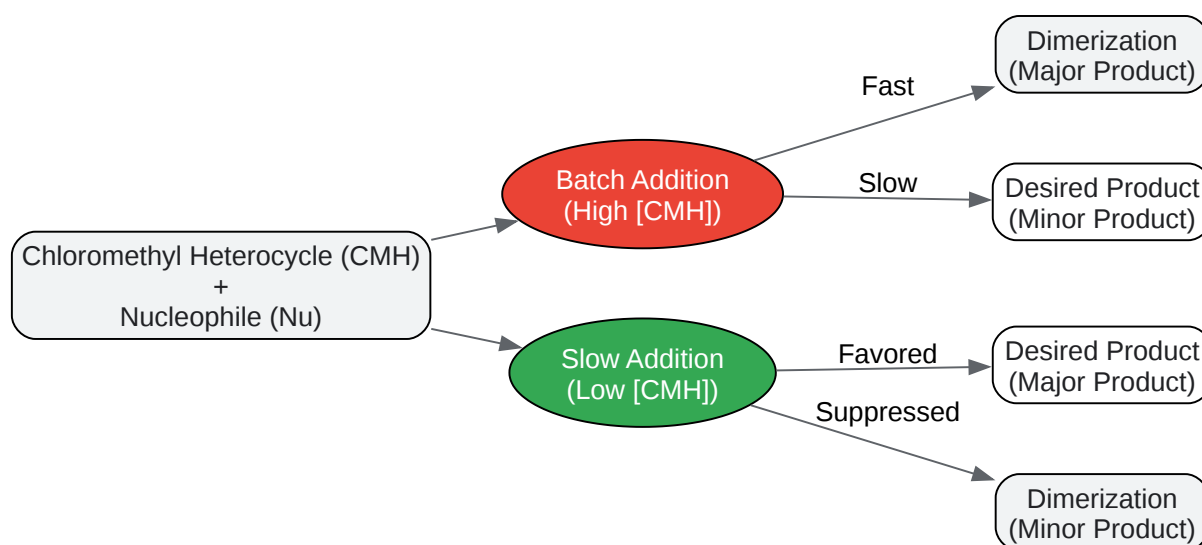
Chloromethyl Heterocycle (CMH)
+
Nucleophile (Nu)

Batch Addition
(High [CMH])

Fast

Dimerization
(Major Product)

Slow

Desired Product
(Minor Product)

Slow Addition
(Low [CMH])

Favored

Desired Product
(Major Product)

Suppressed

Dimerization
(Minor Product)